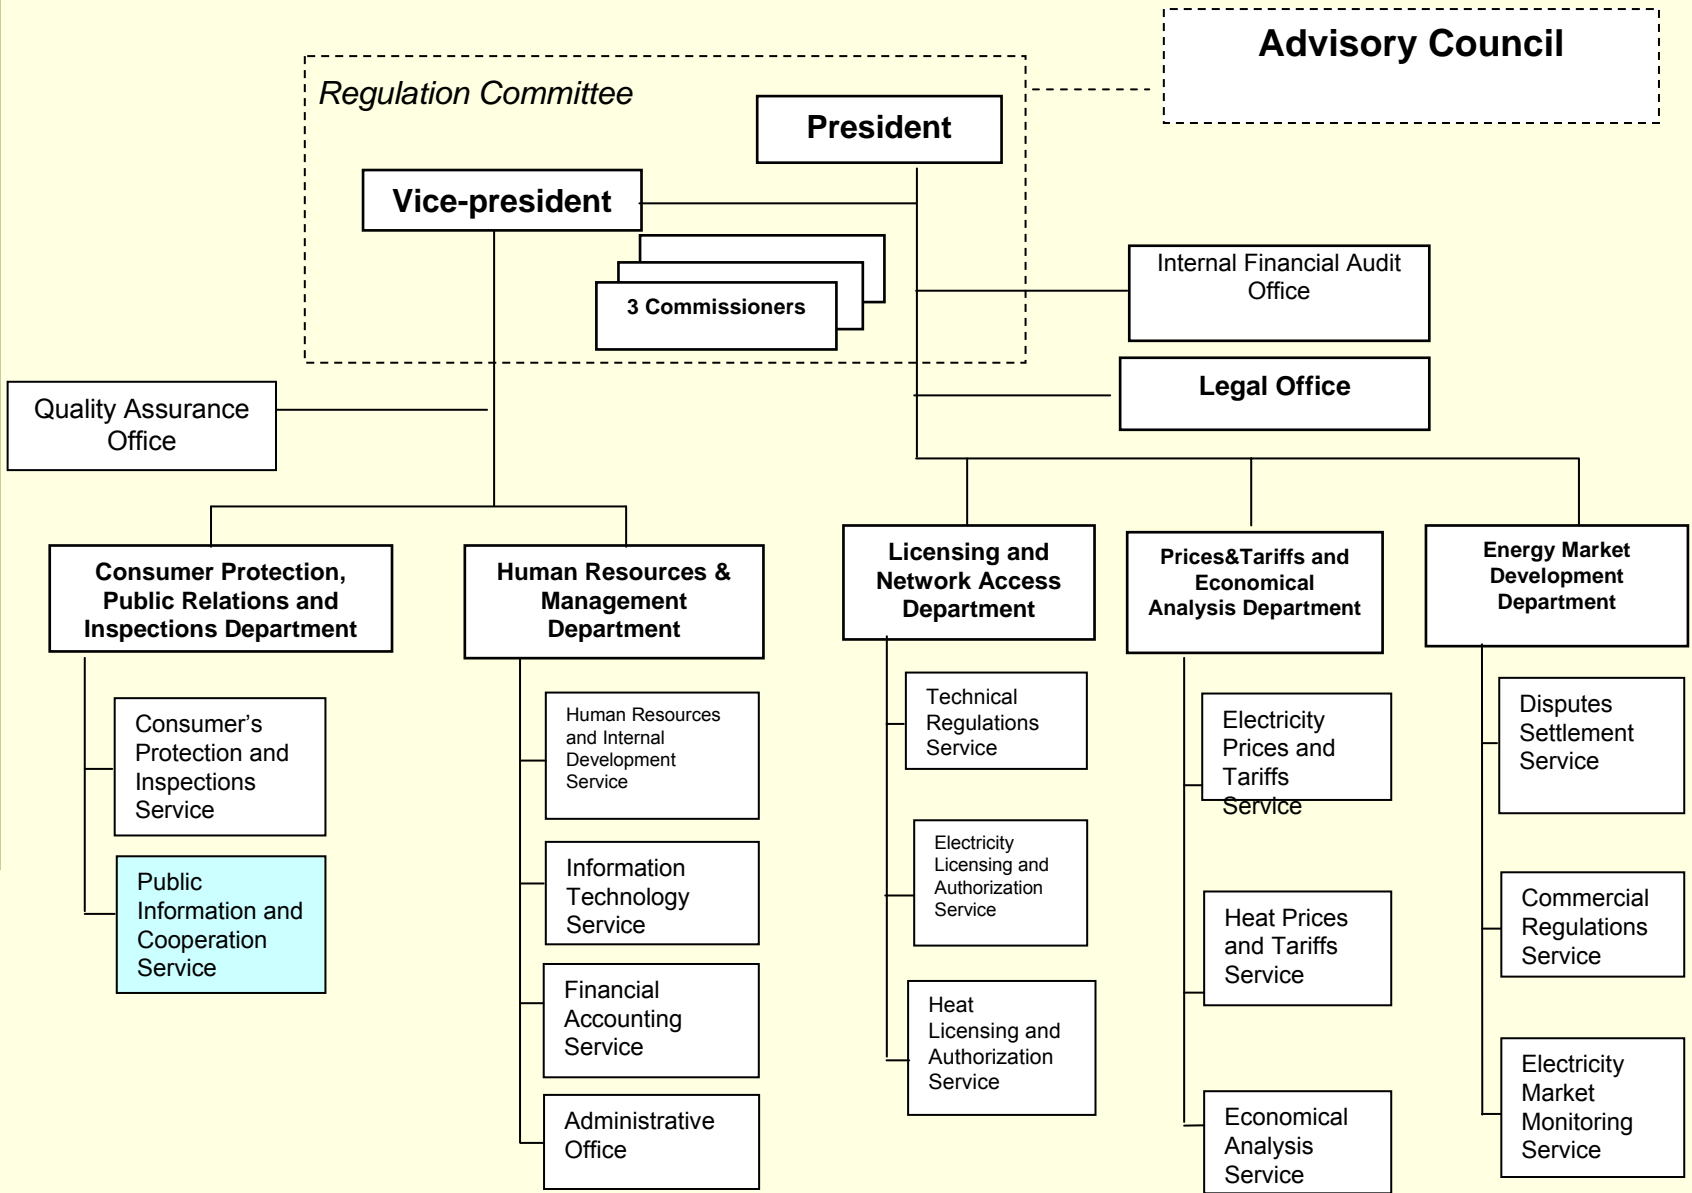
Advisory Council

Regulation Committee

President

Vice-president

3 Commissioners

Internal Financial Audit Office

Legal Office

Quality Assurance Office

Consumer Protection, Public Relations and Inspections Department

Consumer's Protection and Inspections Service

Public Information and Cooperation Service

Human Resources & Management Department

Human Resources and Internal Development Service

Information Technology Service

Financial Accounting Service

Administrative Office

Licensing and Network Access Department

Technical Regulations Service

Electricity Licensing and Authorization Service

Heat Licensing and Authorization Service

Prices&Tariffs and Economical Analysis Department

Electricity Prices and Tariffs Service

Heat Prices and Tariffs Service

Economical Analysis Service

Energy Market Development Department

Disputes Settlement Service

Commercial Regulations Service

Electricity Market Monitoring Service